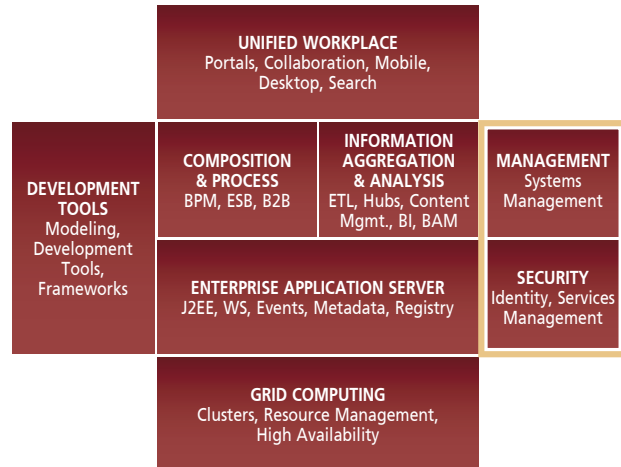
UNIFIED WORKPLACE
Portals, Collaboration, Mobile, Desktop, Search

DEVELOPMENT TOOLS
Modeling, Development Tools, Frameworks

COMPOSITION & PROCESS
BPM, ESB, B2B

INFORMATION AGGREGATION & ANALYSIS
ETL, Hubs, Content Mgmt., BI, BAM

MANAGEMENT
Systems Management

ENTERPRISE APPLICATION SERVER
J2EE, WS, Events, Metadata, Registry

SECURITY
Identity, Services Management

GRID COMPUTING
Clusters, Resource Management, High Availability